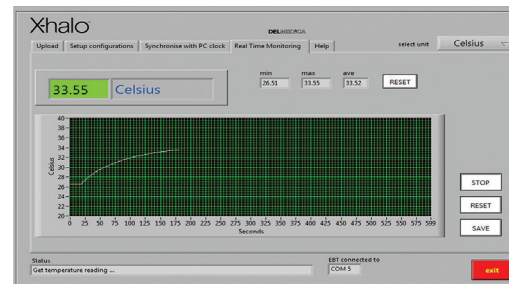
Xhalo

DELMEDICA

Upload | Setup configurations | Synchronise with PC clock | Real Time Monitoring | Help

select unit Celsius

33.55 Celsius

min 26.51 max 33.55 ave 33.52 RESET

40
38
36
34
32
30
28
26
24
22
20

Celsius

0 25 50 75 100 125 150 175 200 225 250 275 300 325 350 375 400 425 450 475 500 525 550 575 599

Seconds

STOP
RESET
SAVE

Status
Get temperature reading ...

EBT connected to
COM 5

exit